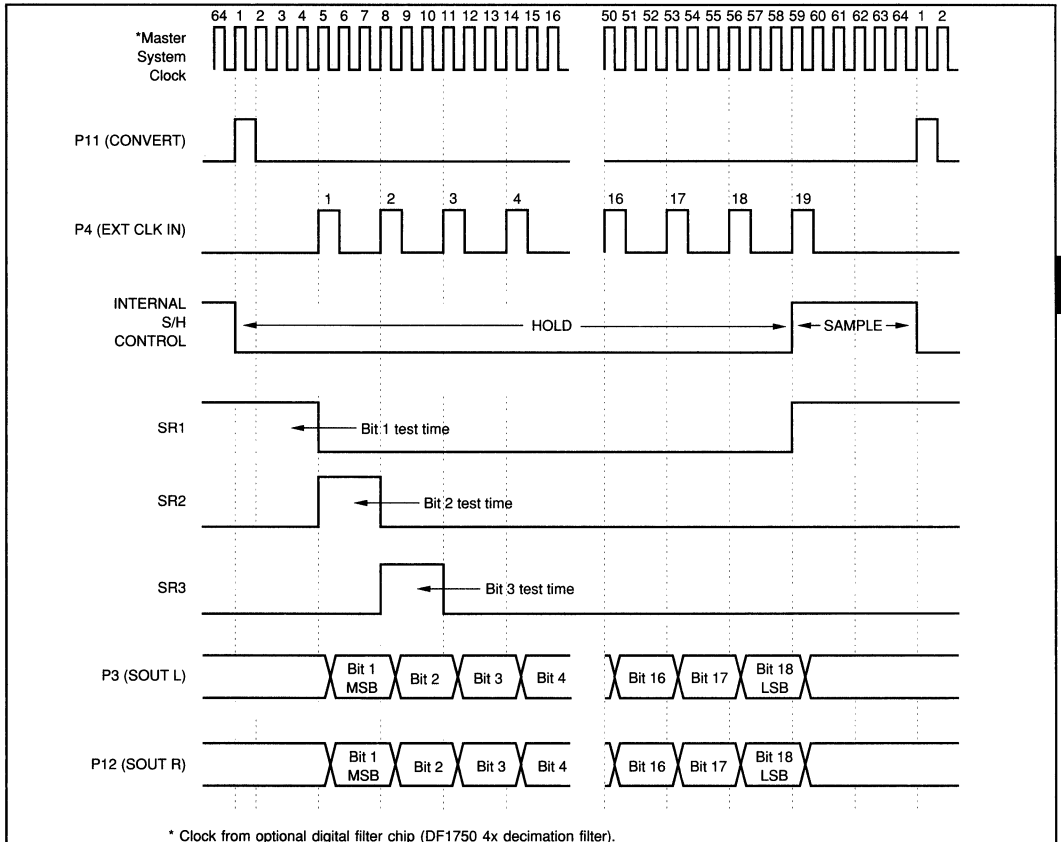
64 1 2 3 4 5 6 7 8 9 10 11 12 13 14 15 16

50 51 52 53 54 55 56 57 58 59 60 61 62 63 64 1 2

*Master System Clock

P11 (CONVERT)

P4 (EXT CLK IN)

1 2 3 4 16 17 18 19

INTERNAL S/H CONTROL

HOLD

SAMPLE

SR1

Bit 1 test time

SR2

Bit 2 test time

SR3

Bit 3 test time

P3 (SOUT L)

Bit 1 MSB | Bit 2 | Bit 3 | Bit 4 | Bit 16 | Bit 17 | Bit 18 LSB

P12 (SOUT R)

Bit 1 MSB | Bit 2 | Bit 3 | Bit 4 | Bit 16 | Bit 17 | Bit 18 LSB

* Clock from optional digital filter chip (DF1750 4x decimation filter).